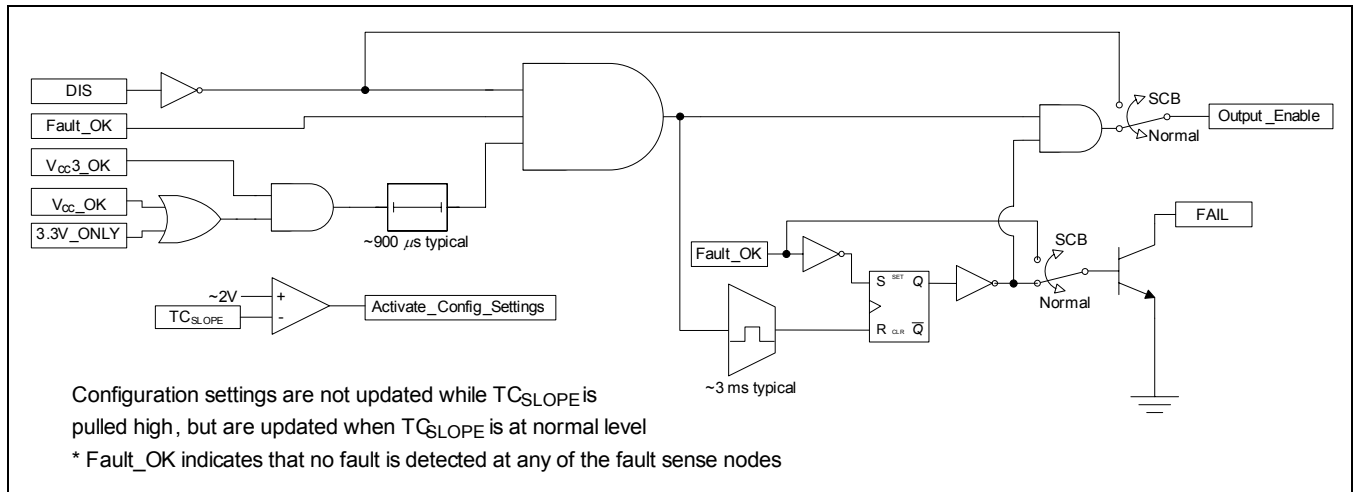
DIS

Fault_OK

$V_{CC}3$_OK

$V_{CC}$_OK

3.3V_ONLY

~900 $\mu$s typical

SCB

Normal

Output _Enable

FAIL

Fault_OK

SCB

Normal

S SET Q

R CLR $\overline{Q}$

~2V

+

-

$TC_{SLOPE}$

Activate_Config_Settings

~3 ms typical

Configuration settings are not updated while $TC_{SLOPE}$ is pulled high, but are updated when $TC_{SLOPE}$ is at normal level

* Fault_OK indicates that no fault is detected at any of the fault sense nodes